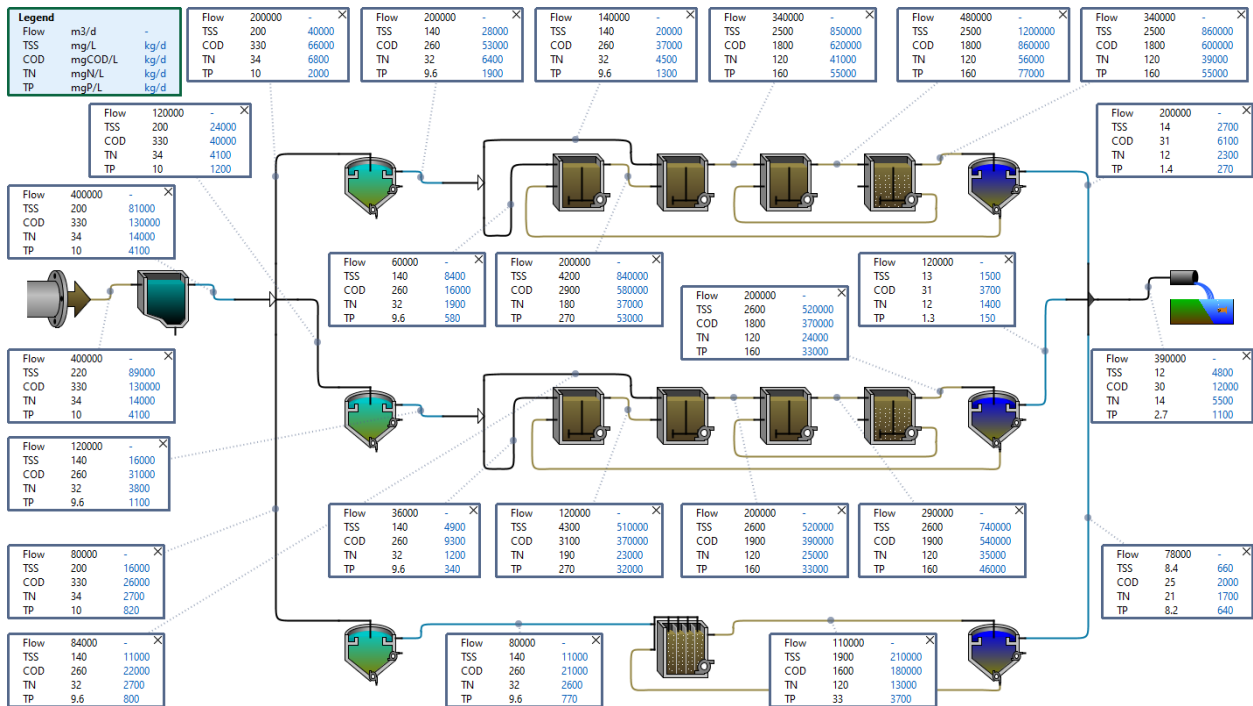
| Legend | | |
|---|---|---|
| Flow | m3/d | - |
| TSS | mg/L | kg/d |
| COD | mgCOD/L | kg/d |
| TN | mgN/L | kg/d |
| TP | mgP/L | kg/d |

| Flow | 200000 | - |
|---|---|---|
| TSS | 200 | 40000 |
| COD | 330 | 66000 |
| TN | 34 | 6800 |
| TP | 10 | 2000 |

| Flow | 200000 | - |
|---|---|---|
| TSS | 140 | 28000 |
| COD | 260 | 53000 |
| TN | 32 | 6400 |
| TP | 9.6 | 1900 |

| Flow | 140000 | - |
|---|---|---|
| TSS | 140 | 20000 |
| COD | 260 | 37000 |
| TN | 32 | 4500 |
| TP | 9.6 | 1300 |

| Flow | 340000 | - |
|---|---|---|
| TSS | 2500 | 850000 |
| COD | 1800 | 620000 |
| TN | 120 | 41000 |
| TP | 160 | 55000 |

| Flow | 480000 | - |
|---|---|---|
| TSS | 2500 | 1200000 |
| COD | 1800 | 860000 |
| TN | 120 | 56000 |
| TP | 160 | 77000 |

| Flow | 340000 | - |
|---|---|---|
| TSS | 2500 | 860000 |
| COD | 1800 | 600000 |
| TN | 120 | 39000 |
| TP | 160 | 55000 |

| Flow | 120000 | - |
|---|---|---|
| TSS | 200 | 24000 |
| COD | 330 | 40000 |
| TN | 34 | 4100 |
| TP | 10 | 1200 |

| Flow | 200000 | - |
|---|---|---|
| TSS | 14 | 2700 |
| COD | 31 | 6100 |
| TN | 12 | 2300 |
| TP | 1.4 | 270 |

| Flow | 400000 | - |
|---|---|---|
| TSS | 200 | 81000 |
| COD | 330 | 130000 |
| TN | 34 | 14000 |
| TP | 10 | 4100 |

| Flow | 60000 | - |
|---|---|---|
| TSS | 140 | 8400 |
| COD | 260 | 16000 |
| TN | 32 | 1900 |
| TP | 9.6 | 580 |

| Flow | 200000 | - |
|---|---|---|
| TSS | 4200 | 840000 |
| COD | 2900 | 580000 |
| TN | 180 | 37000 |
| TP | 270 | 53000 |

| Flow | 120000 | - |
|---|---|---|
| TSS | 13 | 1500 |
| COD | 31 | 3700 |
| TN | 12 | 1400 |
| TP | 1.3 | 150 |

| Flow | 200000 | - |
|---|---|---|
| TSS | 2600 | 520000 |
| COD | 1800 | 370000 |
| TN | 120 | 24000 |
| TP | 160 | 33000 |

| Flow | 400000 | - |
|---|---|---|
| TSS | 220 | 89000 |
| COD | 330 | 130000 |
| TN | 34 | 14000 |
| TP | 10 | 4100 |

| Flow | 390000 | - |
|---|---|---|
| TSS | 12 | 4800 |
| COD | 30 | 12000 |
| TN | 14 | 5500 |
| TP | 2.7 | 1100 |

| Flow | 120000 | - |
|---|---|---|
| TSS | 140 | 16000 |
| COD | 260 | 31000 |
| TN | 32 | 3800 |
| TP | 9.6 | 1100 |

| Flow | 36000 | - |
|---|---|---|
| TSS | 140 | 4900 |
| COD | 260 | 9300 |
| TN | 32 | 1200 |
| TP | 9.6 | 340 |

| Flow | 120000 | - |
|---|---|---|
| TSS | 4300 | 510000 |
| COD | 3100 | 370000 |
| TN | 190 | 23000 |
| TP | 270 | 32000 |

| Flow | 200000 | - |
|---|---|---|
| TSS | 2600 | 520000 |
| COD | 1900 | 390000 |
| TN | 120 | 25000 |
| TP | 160 | 33000 |

| Flow | 290000 | - |
|---|---|---|
| TSS | 2600 | 740000 |
| COD | 1900 | 540000 |
| TN | 120 | 35000 |
| TP | 160 | 46000 |

| Flow | 80000 | - |
|---|---|---|
| TSS | 200 | 16000 |
| COD | 330 | 26000 |
| TN | 34 | 2700 |
| TP | 10 | 820 |

| Flow | 78000 | - |
|---|---|---|
| TSS | 8.4 | 660 |
| COD | 25 | 2000 |
| TN | 21 | 1700 |
| TP | 8.2 | 640 |

| Flow | 84000 | - |
|---|---|---|
| TSS | 140 | 11000 |
| COD | 260 | 22000 |
| TN | 32 | 2700 |
| TP | 9.6 | 800 |

| Flow | 80000 | - |
|---|---|---|
| TSS | 140 | 11000 |
| COD | 260 | 21000 |
| TN | 32 | 2600 |
| TP | 9.6 | 770 |

| Flow | 110000 | - |
|---|---|---|
| TSS | 1900 | 210000 |
| COD | 1600 | 180000 |
| TN | 120 | 13000 |
| TP | 33 | 3700 |